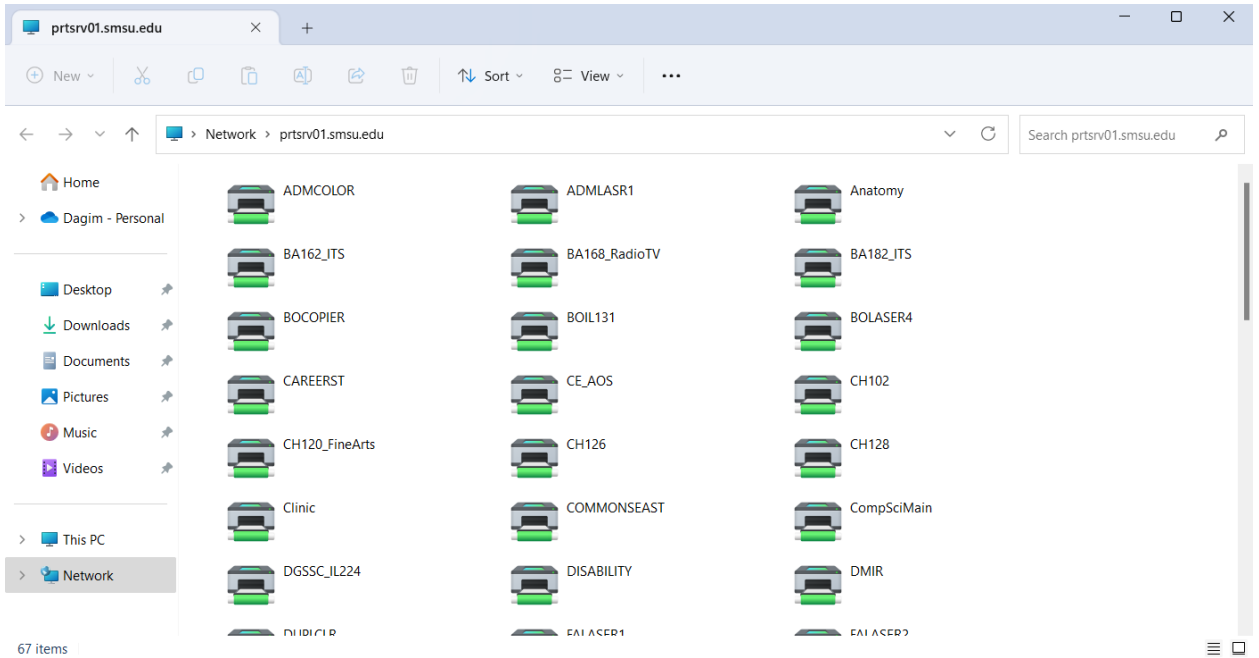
prtsrv01.smsu.edu
+

New
Sort
View
...

Network > prtsrv01.smsu.edu
Search prtsrv01.smsu.edu

Home
Dagim - Personal

Desktop
Downloads
Documents
Pictures
Music
Videos

This PC
Network

ADMCOLOR
ADMLASR1
Anatomy
BA162_ITS
BA168_RadioTV
BA182_ITS
BOCOPIER
BOIL131
BOLASER4
CAREERST
CE_AOS
CH102
CH120_FineArts
CH126
CH128
Clinic
COMMONSEAST
CompSciMain
DGSSC_IL224
DISABILITY
DMIR
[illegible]
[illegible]
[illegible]

67 items